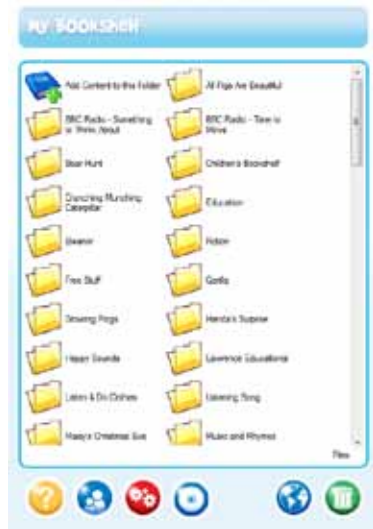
My Bookshelf

Add Content to this Folder

All Pigs Are Beautiful

BBC Radio - Something to Think About

BBC Radio - Time to Move

Bear Hunt

Children's Bookshelf

Crunching Munching Caterpillar

Education

Eleanor

Fiction

Free Stuff

Gorilla

Growing Frogs

Handa's Surprise

Happy Sounds

Lawrence Educational

Listen & Do Clothes

Listening Song

Maisy's Christmas Eve

Music and Rhymes

Files